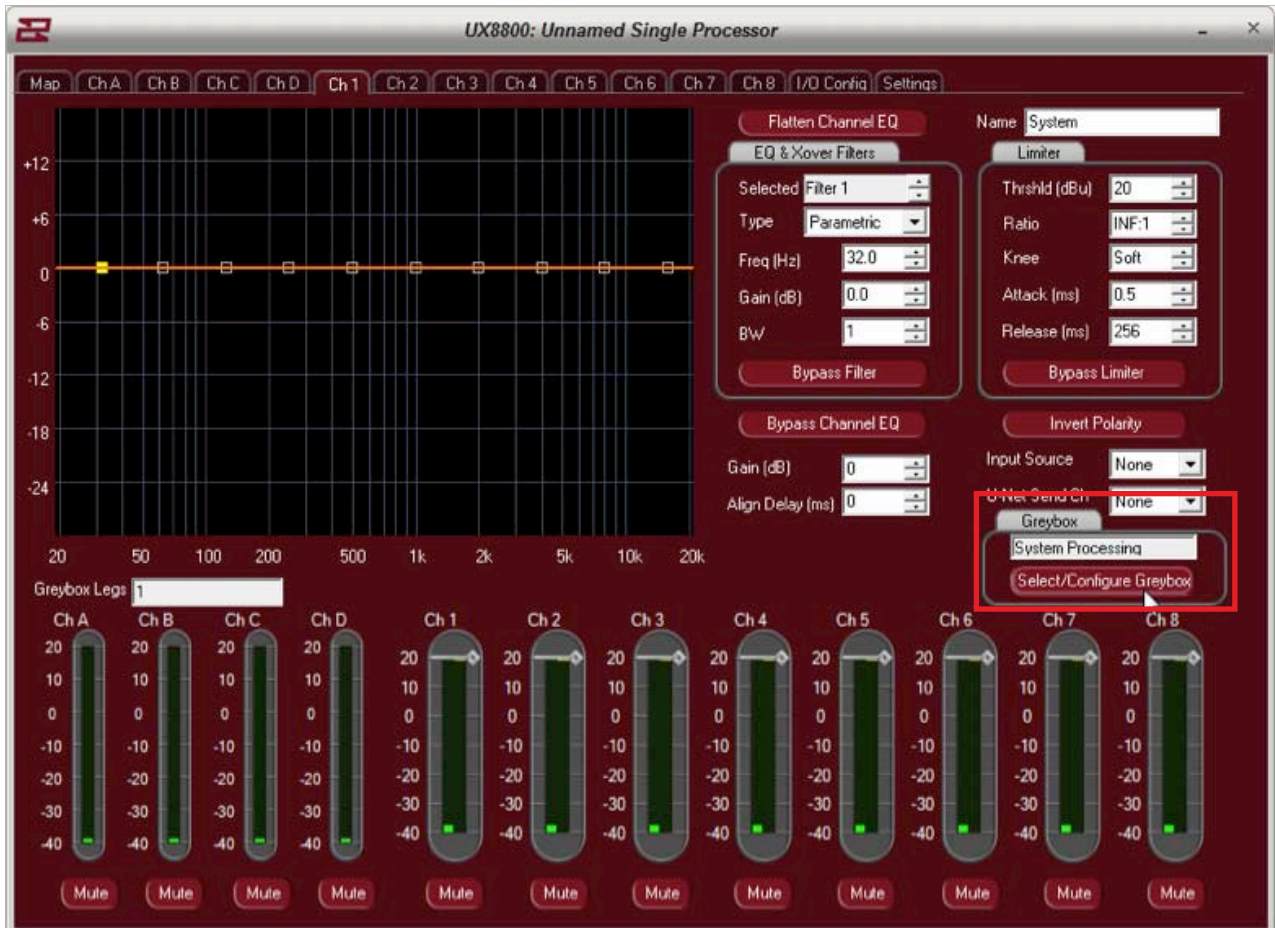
UX8800: Unnamed Single Processor

Map | Ch A | Ch B | Ch C | Ch D | Ch 1 | Ch 2 | Ch 3 | Ch 4 | Ch 5 | Ch 6 | Ch 7 | Ch 8 | I/O Config | Settings

+12
+6
0
-6
-12
-18
-24

20 50 100 200 500 1k 2k 5k 10k 20k

Flatten Channel EQ
EQ & Xover Filters
Selected Filter 1
Type Parametric
Freq (Hz) 32.0
Gain (dB) 0.0
BW 1
Bypass Filter

Name System
Limiter
Thrshld (dBu) 20
Ratio INF:1
Knee Soft
Attack (ms) 0.5
Release (ms) 256
Bypass Limiter

Bypass Channel EQ
Gain (dB) 0
Align Delay (ms) 0

Invert Polarity
Input Source None
U-Net Send Ch None

Greybox
System Processing
Select/Configure Greybox

Greybox Legs 1

Ch A 20 10 0 -10 -20 -30 -40 Mute
Ch B 20 10 0 -10 -20 -30 -40 Mute
Ch C 20 10 0 -10 -20 -30 -40 Mute
Ch D 20 10 0 -10 -20 -30 -40 Mute
Ch 1 20 10 0 -10 -20 -30 -40 Mute
Ch 2 20 10 0 -10 -20 -30 -40 Mute
Ch 3 20 10 0 -10 -20 -30 -40 Mute
Ch 4 20 10 0 -10 -20 -30 -40 Mute
Ch 5 20 10 0 -10 -20 -30 -40 Mute
Ch 6 20 10 0 -10 -20 -30 -40 Mute
Ch 7 20 10 0 -10 -20 -30 -40 Mute
Ch 8 20 10 0 -10 -20 -30 -40 Mute